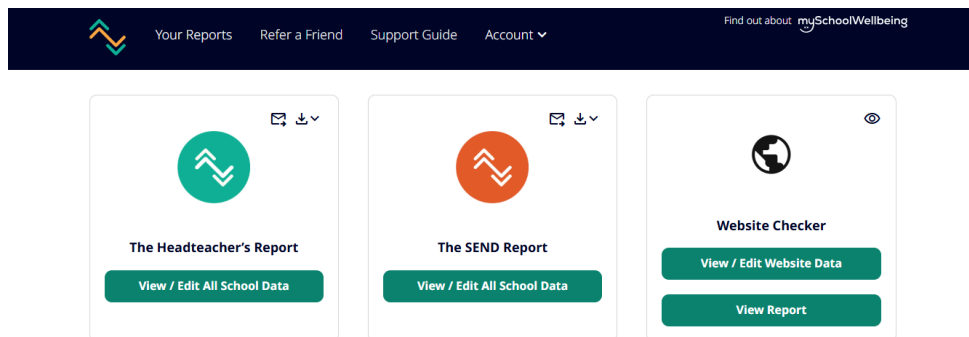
Your Reports Refer a Friend Support Guide Account

Find out about mySchoolWellbeing

The Headteacher's Report

View / Edit All School Data

The SEND Report

View / Edit All School Data

Website Checker

View / Edit Website Data

View Report